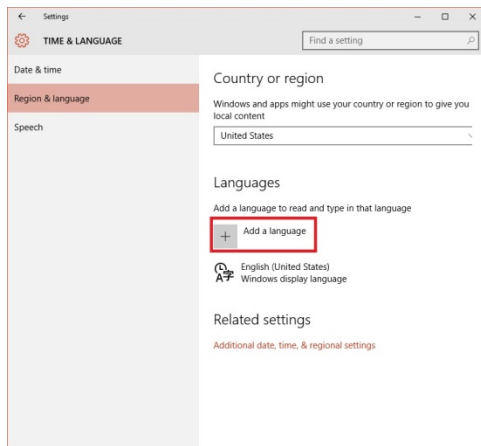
Settings

TIME & LANGUAGE

Find a setting

Date & time

Region & language

Speech

Country or region

Windows and apps might use your country or region to give you local content

United States

Languages

Add a language to read and type in that language

Add a language

English (United States)
Windows display language

Related settings

Additional date, time, & regional settings